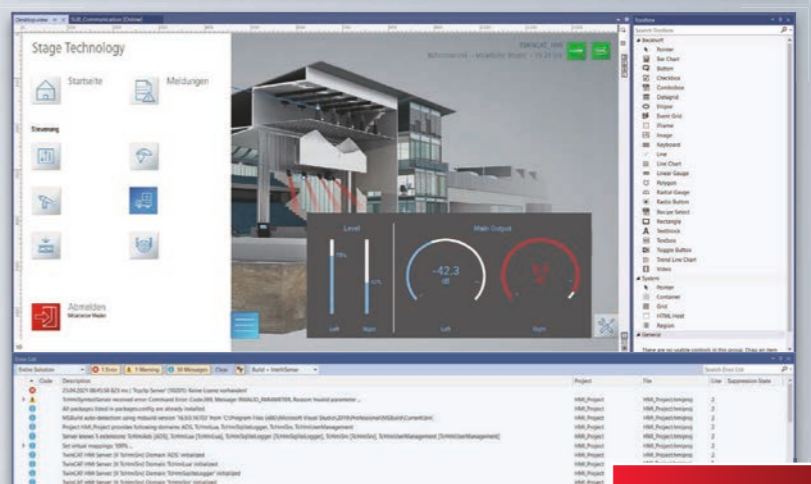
Desktop.view  SUB_Communication (Online)

Stage Technology

Startseite

Meldungen

Steuerung

Abmelden

TWINCAT_HMI

Level

Main Output

-42.3

dB

Left

Right

Toolbox

Search Toolbox

Beckhoff

Pointer

Bar Chart

Button

Checkbox

Combobox

Datagrid

Ellipse

Event Grid

iFrame

Image

Keyboard

Line

Line Chart

Linear Gauge

Polygon

Radial Gauge

Radio Button

Recipe Select

Rectangle

Textblock

Textbox

Toggle Button

Trend Line Chart

Video

System

Pointer

Container

Grid

HTML Host

Region

General

There are no usable controls in this group. Drag an item

Error List

Entire Solution

1 Error

1 Warning

10 Messages

Clear

Build + IntelliSense

Search Error List

Code

Description

Project

File

Line

Suppression State

All packages listed in packages.config are already installed.

Project HMI_Project provider following domains ADS, TcHmiLua, TcHmiSqliteLogger, TcHmiSrv, TcHmiUserManagement

Set virtual mappings: 100%...

TwinCAT HMI Server [V.TcHmiSrv] Domain 'ADS' initialized

TwinCAT HMI Server [V.TcHmiSrv] Domain 'TcHmiLua' initialized

TwinCAT HMI Server [V.TcHmiSrv] Domain 'TcHmiSqliteLogger' initialized

HMI_Project

HMI_Project.hmiproj

2